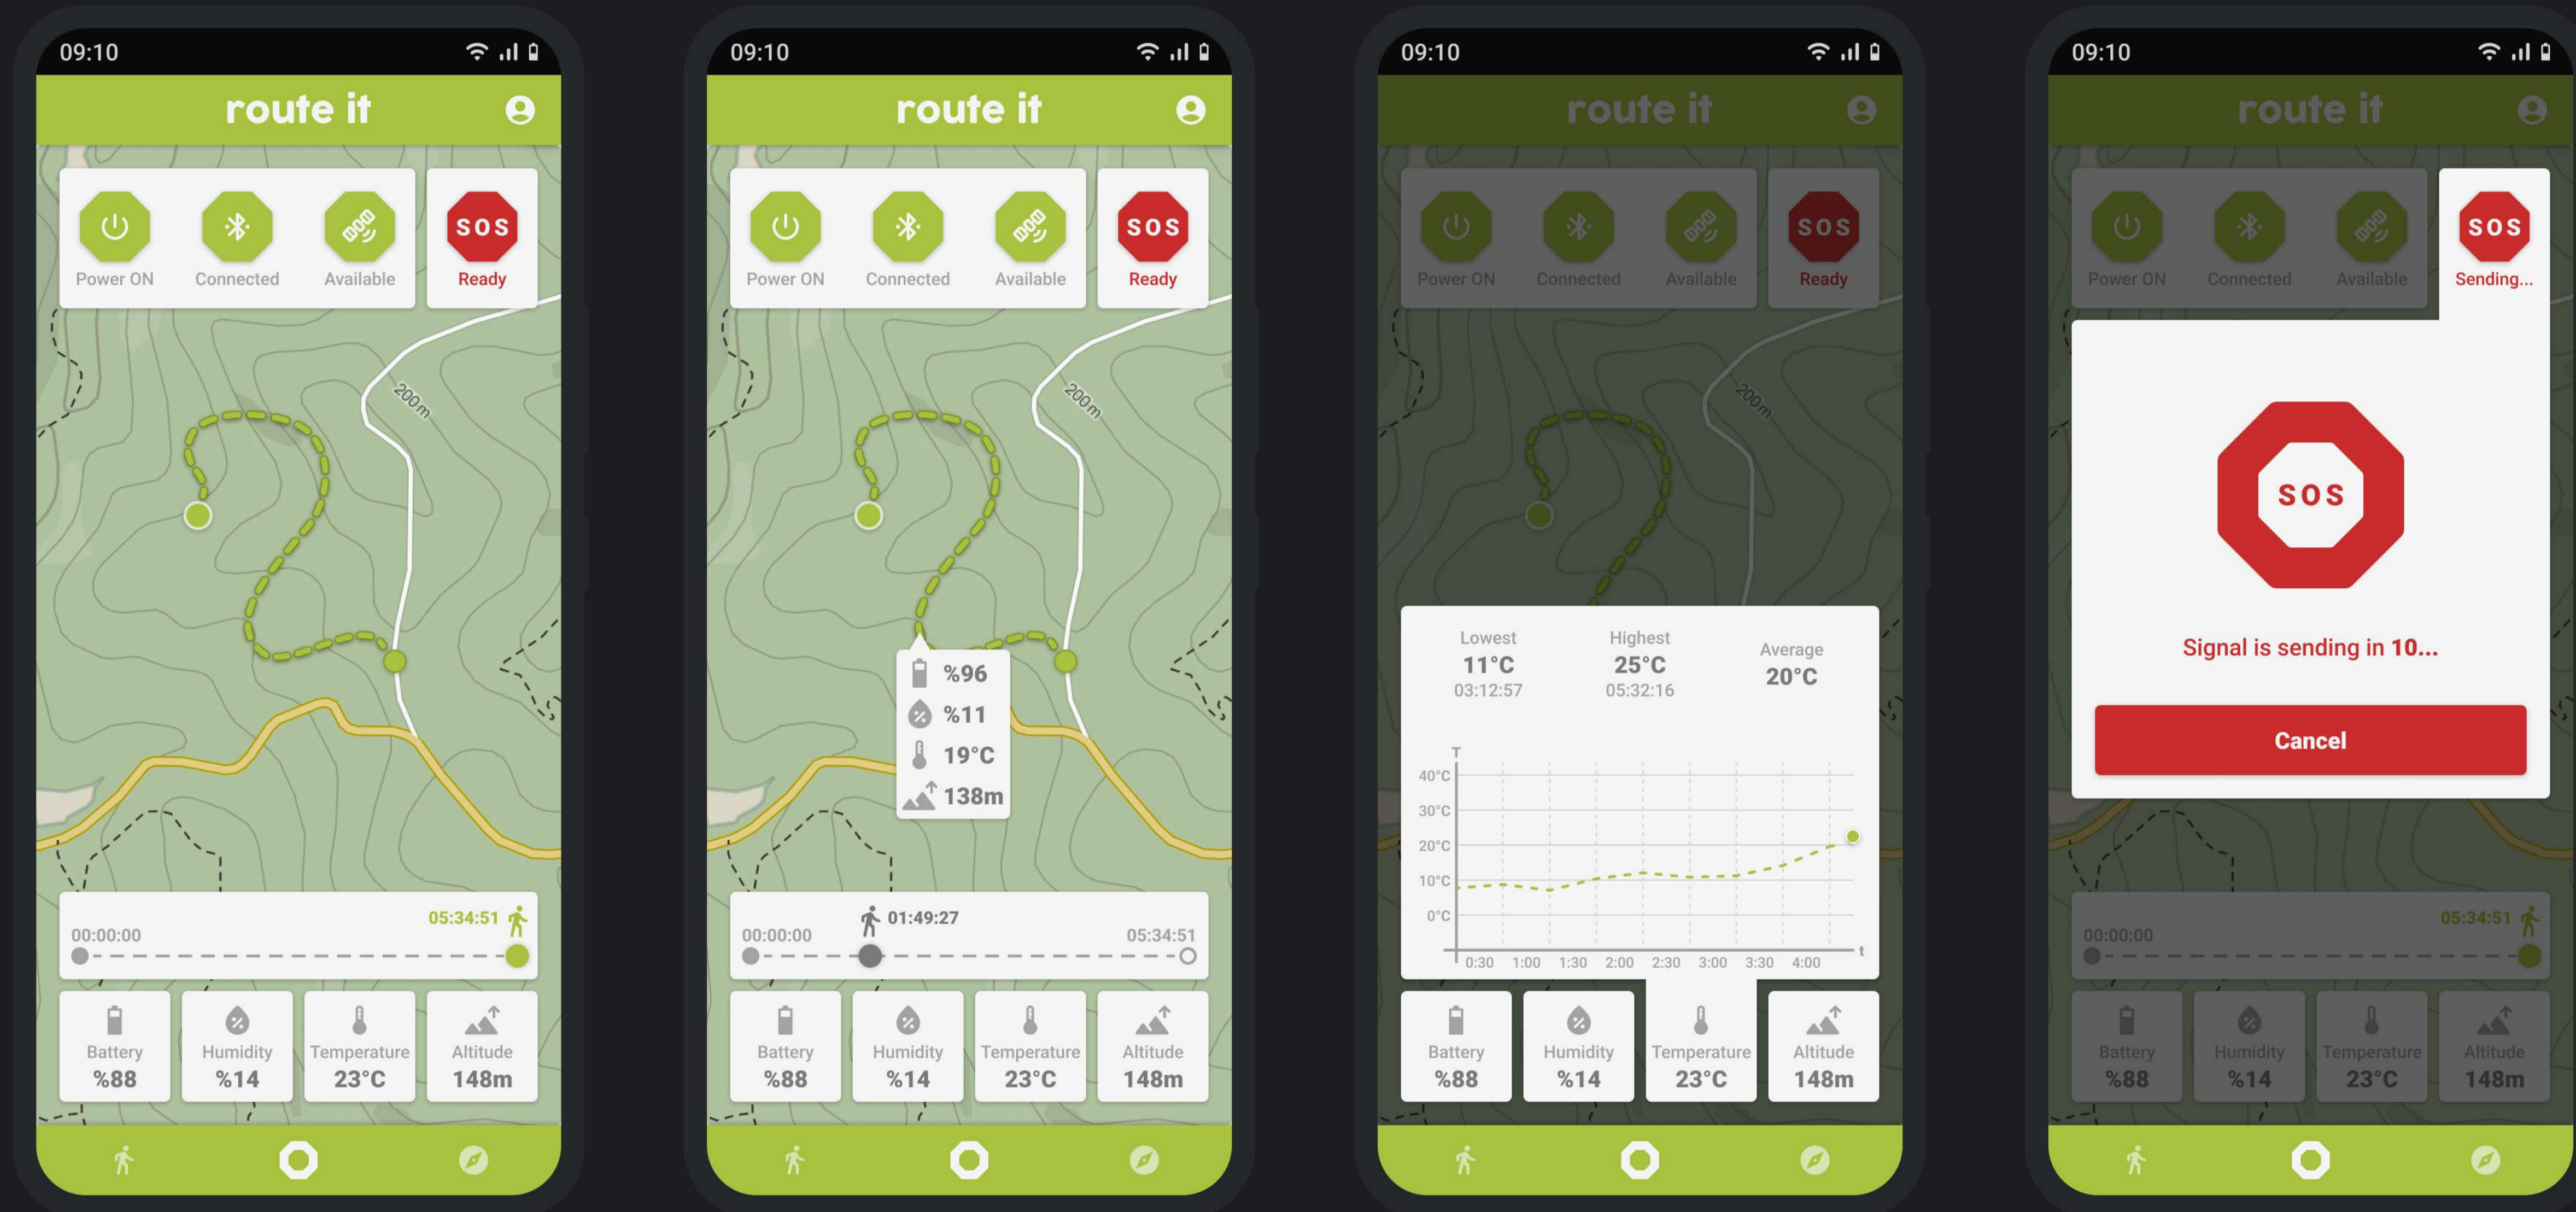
09:10

route it

Power ON Connected Available SOS Ready

200m

00:00:00 05:34:51

Battery %88 Humidity %14 Temperature 23°C Altitude 148m

09:10

route it

Power ON Connected Available SOS Ready

200m

%96
%11
19°C
138m

00:00:00 01:49:27 05:34:51

Battery %88 Humidity %14 Temperature 23°C Altitude 148m

09:10

route it

Power ON Connected Available SOS Ready

200m

| Lowest | Highest | Average |
|---|---|---|
| 11°C | 25°C | 20°C |
| 03:12:57 | 05:32:16 | |

T
40°C
30°C
20°C
10°C
0°C
0:30 1:00 1:30 2:00 2:30 3:00 3:30 4:00 t

Battery %88 Humidity %14 Temperature 23°C Altitude 148m

09:10

route it

Power ON Connected Available SOS Sending...

SOS

Signal is sending in 10...

Cancel

00:00:00 05:34:51

Battery %88 Humidity %14 Temperature 23°C Altitude 148m